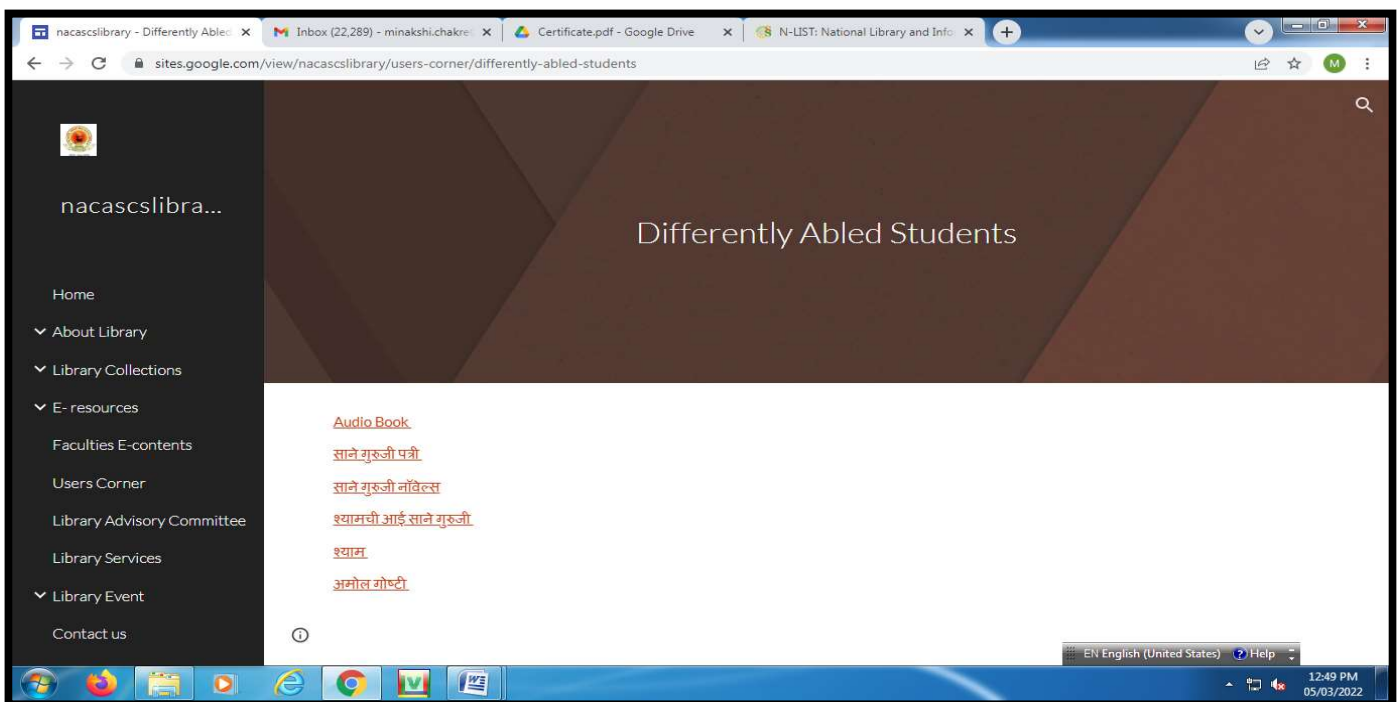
nacascslibrary - Differently Abled ×
Inbox (22,289) - minakshi.chakra ×
Certificate.pdf - Google Drive ×
N-LIST: National Library and Info ×

sites.google.com/view/nacascslibrary/users-corner/differently-abled-students

nacascslibra...

Home
About Library
Library Collections
E- resources
Faculties E-contents
Users Corner
Library Advisory Committee
Library Services
Library Event
Contact us

Differently Abled Students

Audio Book
साने गुरुजी पत्री
साने गुरुजी नॉवेल्स
श्यामची आई साने गुरुजी
श्याम
अमोल गोष्टी

EN English (United States) Help

12:49 PM
05/03/2022